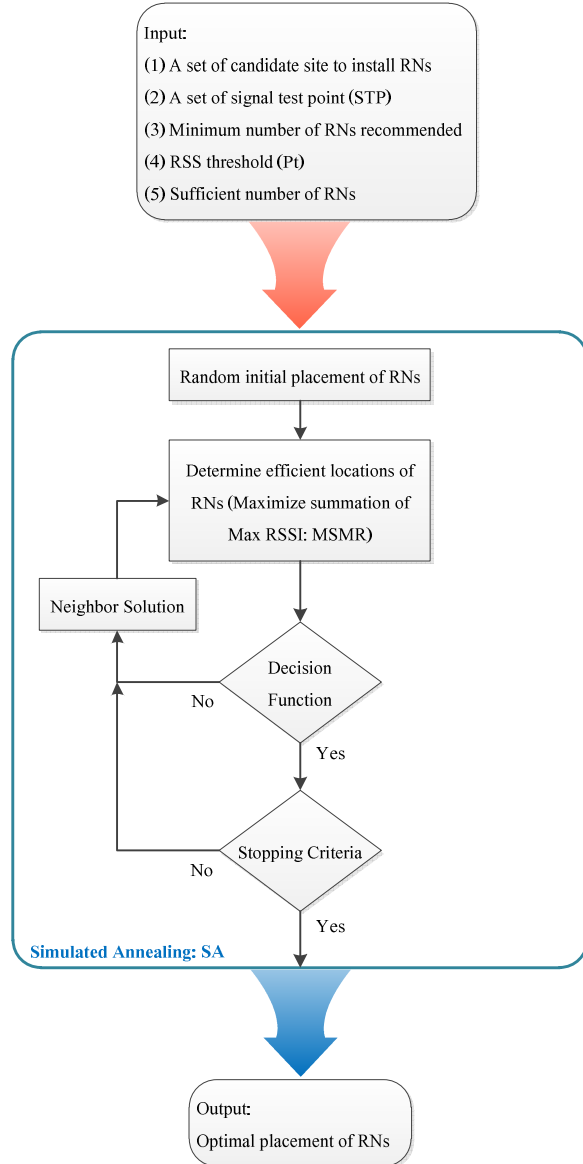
Input:
(1) A set of candidate site to install RNs
(2) A set of signal test point (STP)
(3) Minimum number of RNs recommended
(4) RSS threshold (Pt)
(5) Sufficient number of RNs

Random initial placement of RNs

Determine efficient locations of RNs (Maximize summation of Max RSSI: MSMR)

Neighbor Solution

Decision Function

No

Yes

Stopping Criteria

No

Yes

Simulated Annealing: SA

Output:
Optimal placement of RNs